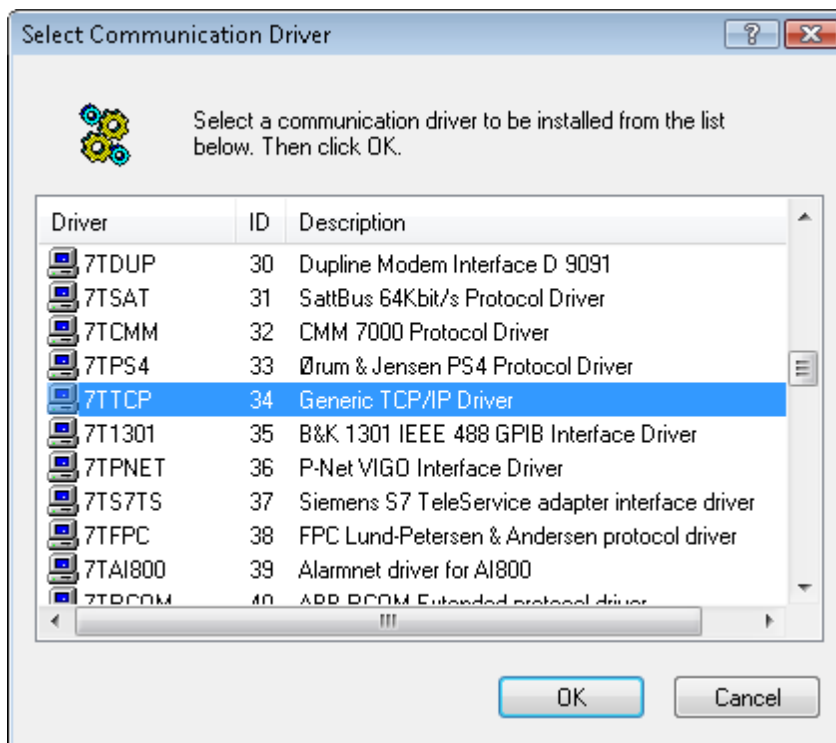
Select Communication Driver

?

Select a communication driver to be installed from the list below. Then click OK.

| Driver | ID | Description |
|---|---|---|
| 7TDUP | 30 | Dupline Modem Interface D 9091 |
| 7TSAT | 31 | SattBus 64Kbit/s Protocol Driver |
| 7TCMM | 32 | CMM 7000 Protocol Driver |
| 7TPS4 | 33 | Ørum & Jensen PS4 Protocol Driver |
| 7TTCP | 34 | Generic TCP/IP Driver |
| 7T1301 | 35 | B&K 1301 IEEE 488 GPIB Interface Driver |
| 7TPNET | 36 | P-Net VIGO Interface Driver |
| 7TS7TS | 37 | Siemens S7 TeleService adapter interface driver |
| 7TFPC | 38 | FPC Lund-Petersen & Andersen protocol driver |
| 7TAI800 | 39 | Alarmnet driver for AI800 |
| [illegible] | 40 | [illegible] |

OK

Cancel